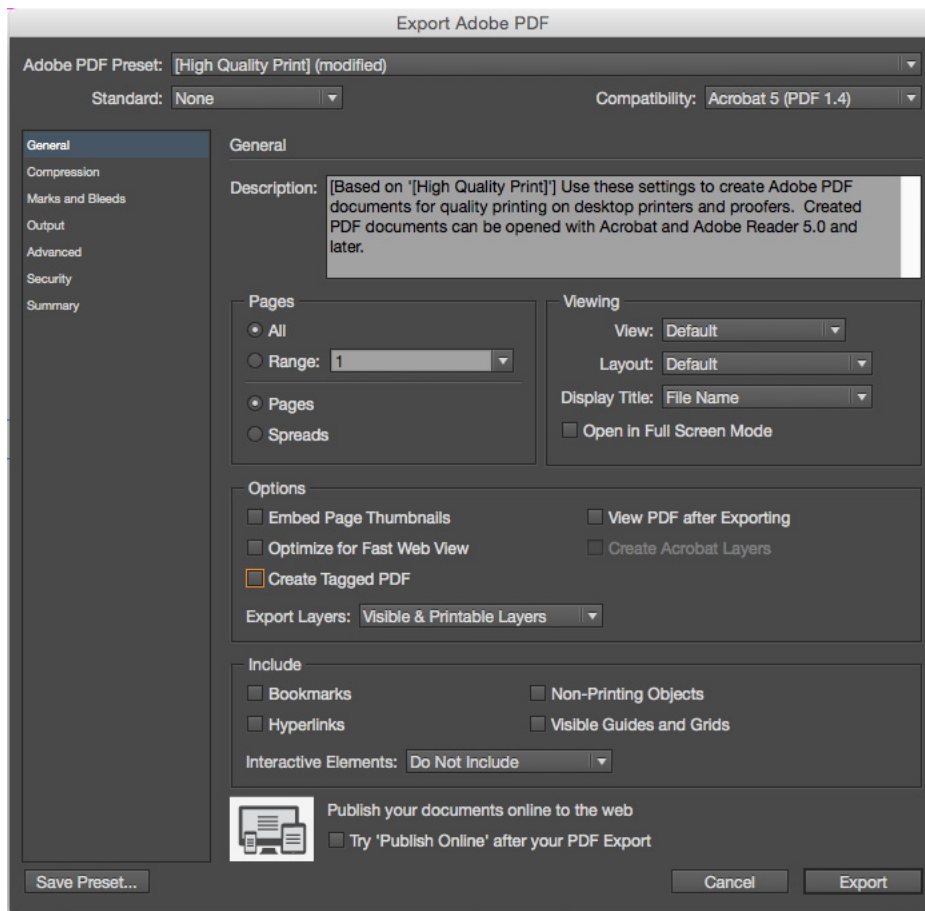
Export Adobe PDF

Adobe PDF Preset: [High Quality Print] (modified)

Standard: None

Compatibility: Acrobat 5 (PDF 1.4)

General
Compression
Marks and Bleeds
Output
Advanced
Security
Summary

General

Description: [Based on '[High Quality Print]'] Use these settings to create Adobe PDF documents for quality printing on desktop printers and proofers. Created PDF documents can be opened with Acrobat and Adobe Reader 5.0 and later.

Pages
All
Range: 1
Pages
Spreads

Viewing
View: Default
Layout: Default
Display Title: File Name
Open in Full Screen Mode

Options
Embed Page Thumbnails
View PDF after Exporting
Optimize for Fast Web View
Create Acrobat Layers
Create Tagged PDF
Export Layers: Visible & Printable Layers

Include
Bookmarks
Non-Printing Objects
Hyperlinks
Visible Guides and Grids
Interactive Elements: Do Not Include

Publish your documents online to the web
Try 'Publish Online' after your PDF Export

Save Preset...
Cancel
Export